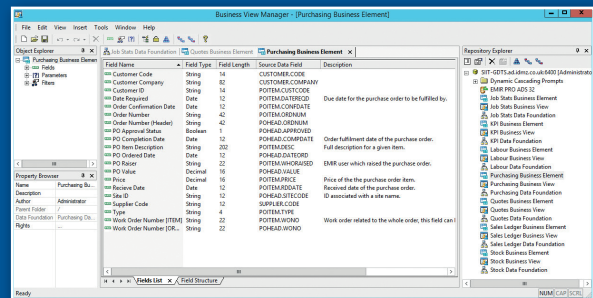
Business View Manager - [Purchasing Business Element]

File Edit View Insert Tools Window Help

Object Explorer
Purchasing Business Elemen
Fields
Parameters
Filters

Job Stats Data Foundation | Quotes Business Element | Purchasing Business Element

| Field Name | Field Type | Field Length | Source Data Field | Description |
|---|---|---|---|---|
| Customer Code | String | 14 | CUSTOMER.CODE | |
| Customer Company | String | 82 | CUSTOMER.COMPANY | |
| Customer ID | String | 14 | POITEM.CUSTCODE | |
| Date Required | Date | 12 | POITEM.DATEREQD | Due date for the purchase order to be fulfilled by. |
| Order Confirmation Date | Date | 12 | POITEM.CONFDATE | |
| Order Number | String | 22 | POITEM.ORDNUM | |
| Order Number (Header) | String | 22 | POHEAD.ORDNUM | |
| PO Approval Status | Boolean | 1 | POHEAD.APPROVED | |
| PO Completion Date | Date | 12 | POHEAD.COMPDATE | Order fulfilment date of the purchase order. |
| PO Item Description | String | 202 | POITEM.DESC | Full description for a given item. |
| PO Ordered Date | Date | 12 | POHEAD.DATEORD | |
| PO Raiser | String | 22 | POHEAD.WHORAISED | EMIR user which raised the purchase order. |
| PO Value | Decimal | 16 | POHEAD.VALUE | |
| Price | Decimal | 16 | POITEM.PRICE | Price of the the purchase order item. |
| Recieve Date | Date | 12 | POITEM.RDDATE | Received date of the purchase order. |
| Site ID | String | 22 | POITEM.SITECODE | ID associated with a site name. |
| Supplier Code | String | 12 | SUPPLIER.CODE | |
| Type | String | 4 | POITEM.TYPE | |
| Work Order Number [ITEM] | String | 22 | POITEM.WONO | Work order related to the whole order, this field can l |
| Work Order Number [OR... | String | 22 | POHEAD.WONO | |

Fields List | Field Structure

Property Browser
| Name | Purchasing Bu... |
|---|---|
| Description | |
| Author | Administrator |
| Parent Folder | / |
| Data Foundation | Purchasing Da... |
| Rights | ... |

Repository Explorer
SIIT-GDTS.ad.idmz.co.uk:6400 [Administrato
Dynamic Cascading Prompts
EMIR PRO ADS 32
Job Stats Business Element
Job Stats Business View
Job Stats Data Foundation
KPI Business Element
KPI Business View
KPI Data Foundation
Labour Business Element
Labour Business View
Labour Data Foundation
Purchasing Business Element
Purchasing Business View
Purchasing Data Foundation
Quotes Business Element
Quotes Business View
Quotes Data Foundation
Sales Ledger Business Element
Sales Ledger Business View
Sales Ledger Data Foundation
Stock Business Element
Stock Business View
Stock Data Foundation

Ready
NUM CAP SCRL